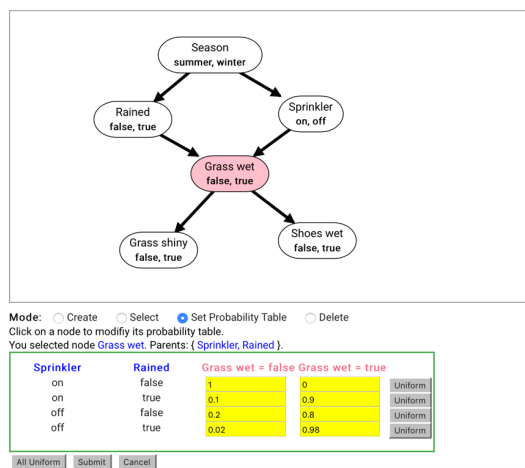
Season
summer, winter

Rained
false, true

Sprinkler
on, off

Grass wet
false, true

Grass shiny
false, true

Shoes wet
false, true

Mode: Create Select Set Probability Table Delete

Click on a node to modifiy its probability table.

You selected node Grass wet. Parents: { Sprinkler, Rained }.

| Sprinkler | Rained | Grass wet = false | Grass wet = true | |
|---|---|---|---|---|
| on | false | 1 | 0 | Uniform |
| on | true | 0.1 | 0.9 | Uniform |
| off | false | 0.2 | 0.8 | Uniform |
| off | true | 0.02 | 0.98 | Uniform |

All Uniform Submit Cancel